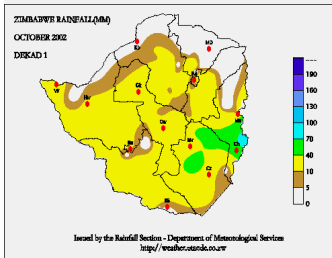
ZIMBABWE RAINFALL (MM)
OCTOBER 2002
DEKAD 1

Ka
Mt
Vf
Hr
Gk
Gw
Mr
Ch
Bu
Mv
Bb
Cz

---
190
160
130
100
70
40
10
5
0

Issued by the Rainfall Section - Department of Meteorological Services
http://weather.utande.co.zw